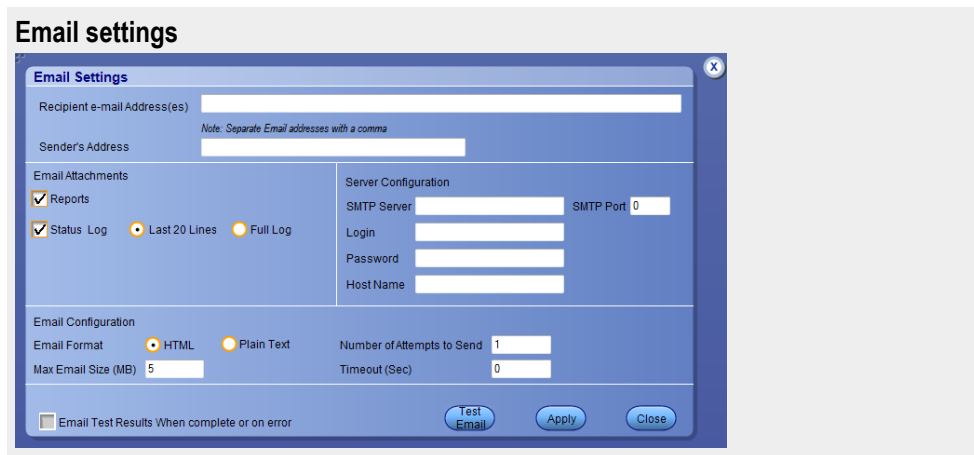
Email settings

Email Settings

Recipient e-mail Address(es)

Note: Separate Email addresses with a comma

Sender's Address

Email Attachments

Reports

Status Log

Last 20 Lines

Full Log

Server Configuration

SMTP Server

SMTP Port 0

Login

Password

Host Name

Email Configuration

Email Format

HTML

Plain Text

Number of Attempts to Send 1

Max Email Size (MB) 5

Timeout (Sec) 0

Email Test Results When complete or on error

Test Email

Apply

Close